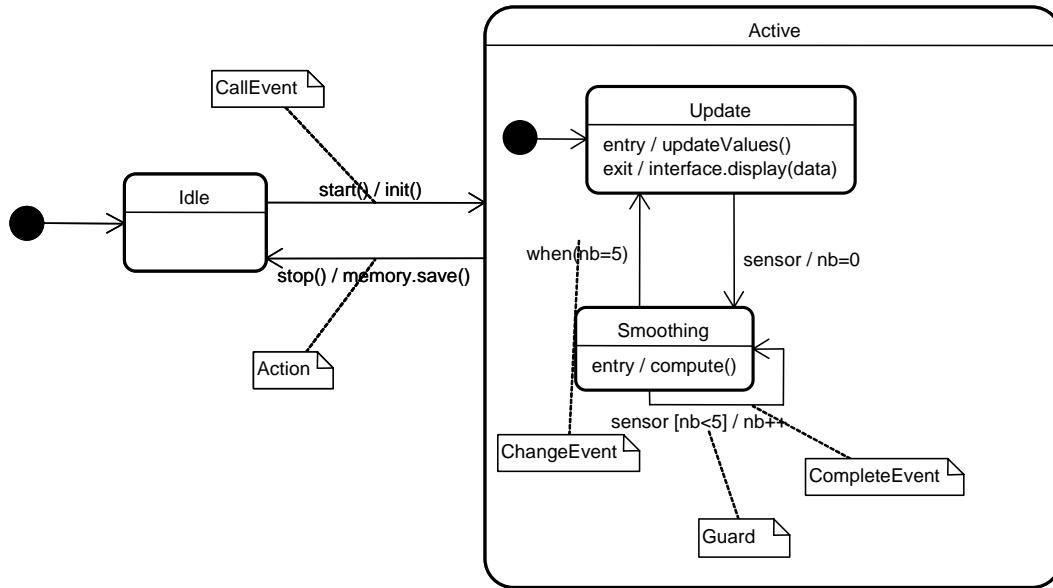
Active

CallEvent

Update

entry / updateValues()
exit / interface.display(data)

Idle

start() / init()

when(nb=5)

sensor / nb=0

stop() / memory.save()

Smoothing

entry / compute()

Action

sensor [nb<5] / nb++

ChangeEvent

CompleteEvent

Guard